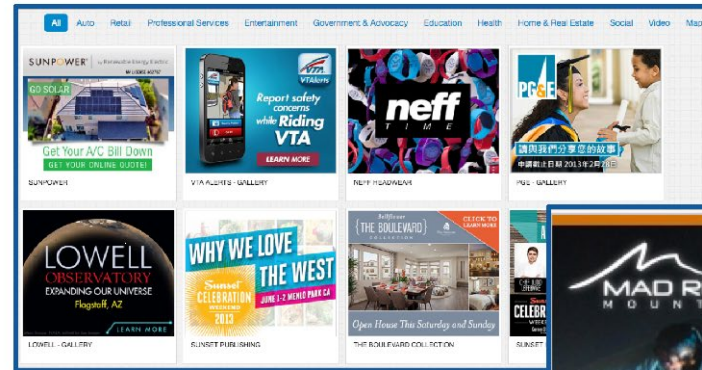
All Auto Retail Professional Services Entertainment Government & Advocacy Education Health Home & Real Estate Social Video Map

SUNPOWER by Renewable Energy Electric
GO SOLAR
Get Your A/C Bill Down
GET YOUR ONLINE QUOTE!
SUNPOWER

VTAlerts
Report safety concerns while Riding VTA
LEARN MORE
VTA ALERTS - GALLERY

neff
NEFF HEADWEAR

PG&E
請與我們分享您的故事
申請截止日期 2013年2月28日
PGE - GALLERY

LOWELL OBSERVATORY
EXPANDING OUR UNIVERSE
Flagstaff, AZ
LEARN MORE
LOWELL - GALLERY

WHY WE LOVE THE WEST
Sunset CELEBRATION WEEKEND 2013
JUNE 1-2 MENLO PARK CA
SUNSET PUBLISHING

THE BOULEVARD
CLICK TO LEARN MORE
Open House This Saturday and Sunday
THE BOULEVARD COLLECTION

CELEBR
SUNSET

MAD R
MOUNT